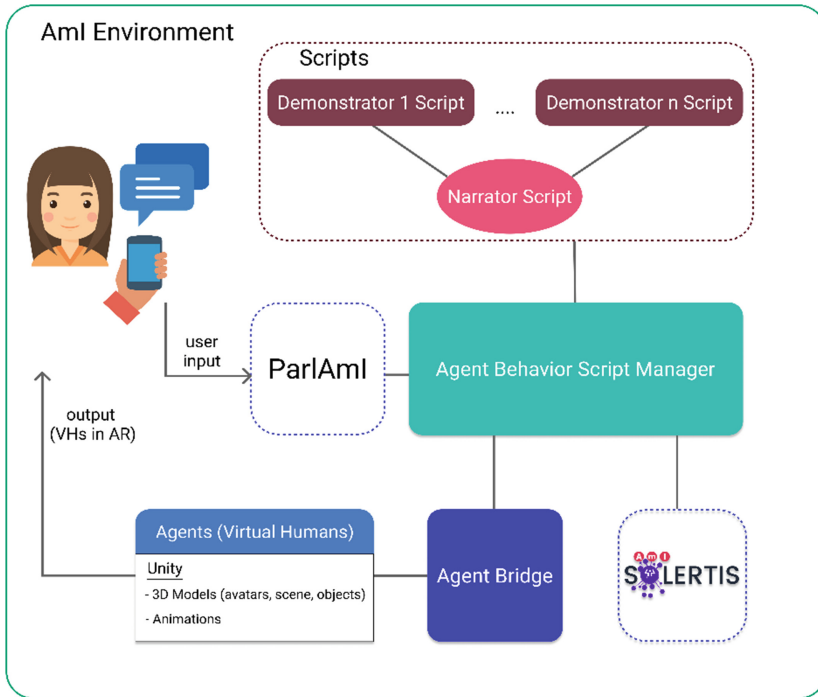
AmI Environment

Scripts

Demonstrator 1 Script

....

Demonstrator n Script

Narrator Script

user input

ParlAmI

Agent Behavior Script Manager

output (VHs in AR)

Agents (Virtual Humans)

Unity

- 3D Models (avatars, scene, objects)

- Animations

Agent Bridge

AmI SOLERTIS